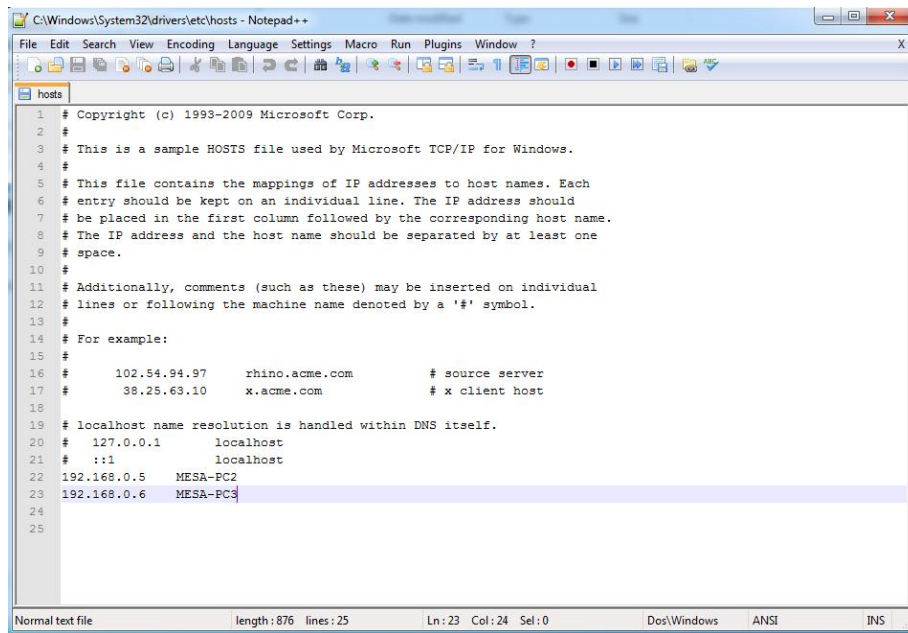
C:\Windows\System32\drivers\etc\hosts - Notepad++

File Edit Search View Encoding Language Settings Macro Run Plugins Window ? X

hosts

1 # Copyright (c) 1993-2009 Microsoft Corp.
2 #
3 # This is a sample HOSTS file used by Microsoft TCP/IP for Windows.
4 #
5 # This file contains the mappings of IP addresses to host names. Each
6 # entry should be kept on an individual line. The IP address should
7 # be placed in the first column followed by the corresponding host name.
8 # The IP address and the host name should be separated by at least one
9 # space.
10 #
11 # Additionally, comments (such as these) may be inserted on individual
12 # lines or following the machine name denoted by a '#' symbol.
13 #
14 # For example:
15 #
16 # 102.54.94.97 rhino.acme.com # source server
17 # 38.25.63.10 x.acme.com # x client host
18
19 # localhost name resolution is handled within DNS itself.
20 # 127.0.0.1 localhost
21 # ::1 localhost
22 192.168.0.5 MESA-PC2
23 192.168.0.6 MESA-PC3
24
25

Normal text file length : 876 lines : 25 Ln : 23 Col : 24 Sel : 0 Dos\Windows ANSI INS